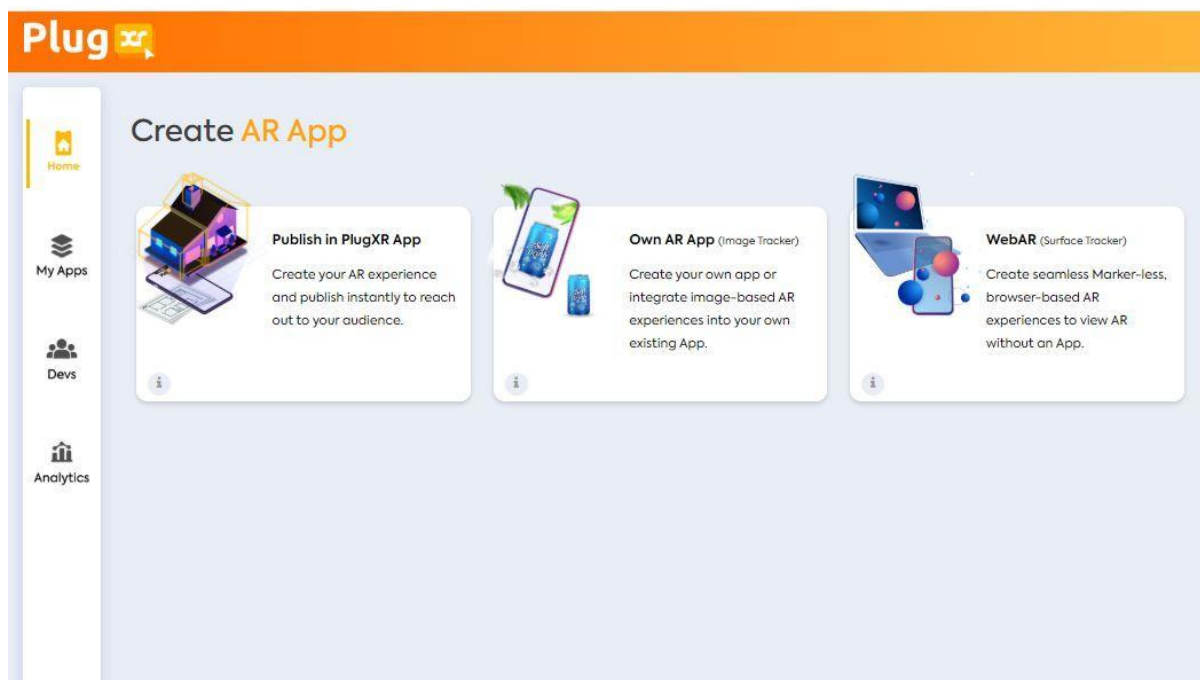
Plug xr

Home

My Apps

Devs

Analytics

Create AR App

Publish in PlugXR App

Create your AR experience and publish instantly to reach out to your audience.

i

Own AR App (Image Tracker)

Create your own app or integrate image-based AR experiences into your own existing App.

i

WebAR (Surface Tracker)

Create seamless Marker-less, browser-based AR experiences to view AR without an App.

i